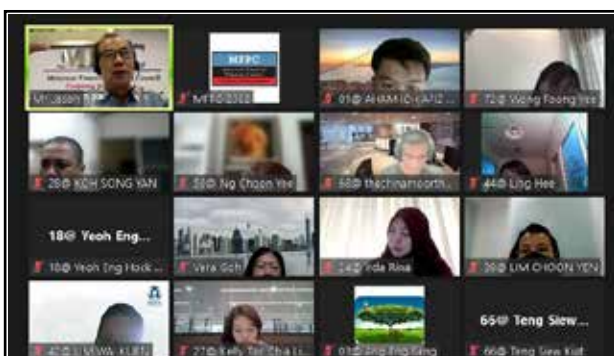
Mr Jason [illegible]

MFPC

MFPC 2020

01@ AHAM IDHAFIZ

72@ Wong Foong Yee

28@ KOH SONG YAN

50@ Ng Choon Yee

66@ thechinamoorthi...

44@ Ling Hee

18@ Yeoh Eng...

18@ Yeoh Eng Hock...

Vera Goh

14@ Inda Rina

36@ LIM CHOON YEN

65@ Teng Siew...

42@ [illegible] KUEN

27@ Kelly Tan Chia Li

03@ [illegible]

66@ Teng Siew Kiat